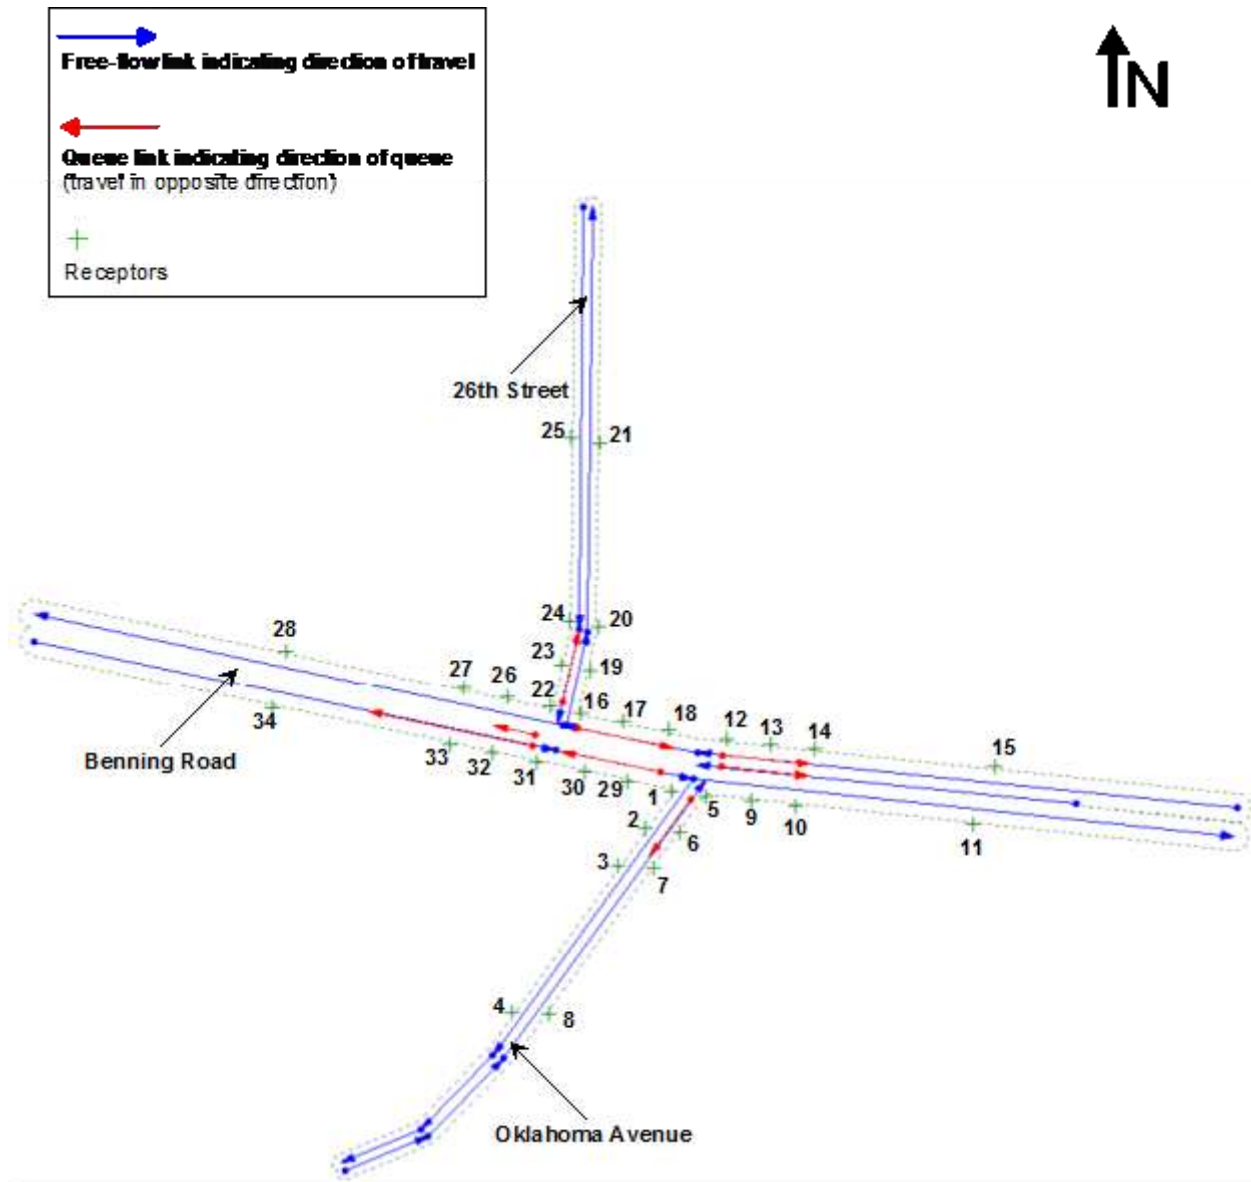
Free-flow link indicating direction of travel

Queue link indicating direction of queue
(travel in opposite direction)

Receptors

N

26th Street

25 21

24 20

23 19

22 16 17 18 12 13 14 15

28

27 26

Benning Road

34

33 32 31 30 29 1 5 9 10 11

2 6

3 7

4 8

Oklahoma Avenue